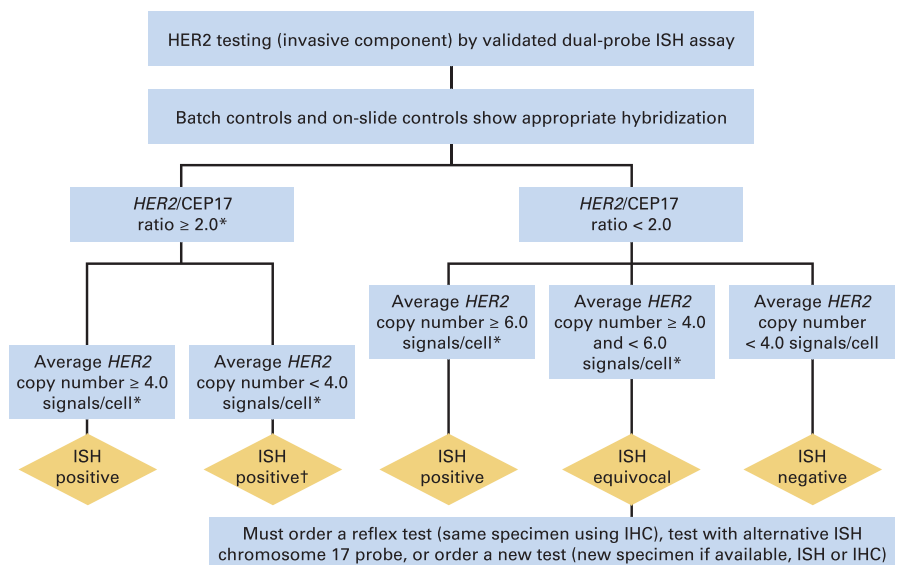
HER2 testing (invasive component) by validated dual-probe ISH assay

Batch controls and on-slide controls show appropriate hybridization

HER2/CEP17 ratio ≥ 2.0*

HER2/CEP17 ratio < 2.0

Average HER2 copy number ≥ 4.0 signals/cell*

Average HER2 copy number < 4.0 signals/cell*

Average HER2 copy number ≥ 6.0 signals/cell*

Average HER2 copy number ≥ 4.0 and < 6.0 signals/cell*

Average HER2 copy number < 4.0 signals/cell

ISH positive

ISH positive†

ISH positive

ISH equivocal

ISH negative

Must order a reflex test (same specimen using IHC), test with alternative ISH chromosome 17 probe, or order a new test (new specimen if available, ISH or IHC)